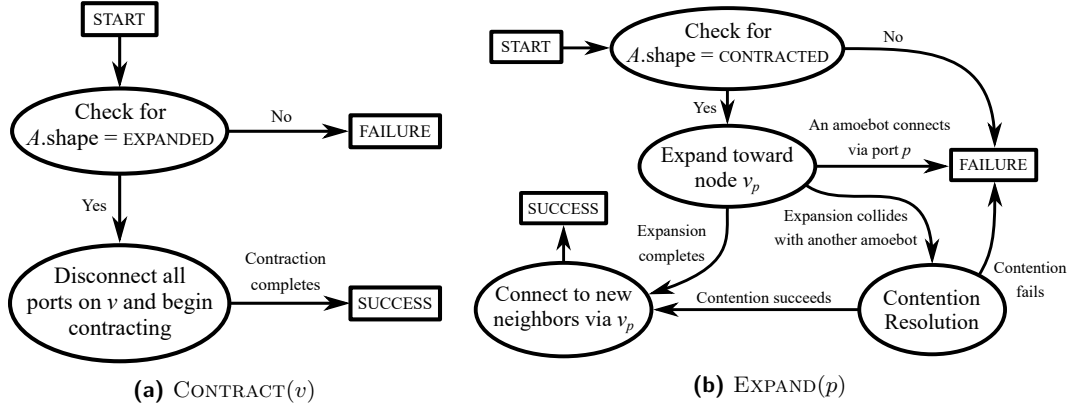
START

Check for $A$.shape = EXPANDED

No

FAILURE

Yes

Disconnect all ports on $v$ and begin contracting

Contraction completes

SUCCESS

**(a)** CONTRACT($v$)

START

Check for $A$.shape = CONTRACTED

No

Yes

An amoebot connects via port $p$

Expand toward node $v_p$

FAILURE

SUCCESS

Expansion collides with another amoebot

Expansion completes

Contention fails

Connect to new neighbors via $v_p$

Contention succeeds

Contention Resolution

**(b)** EXPAND($p$)